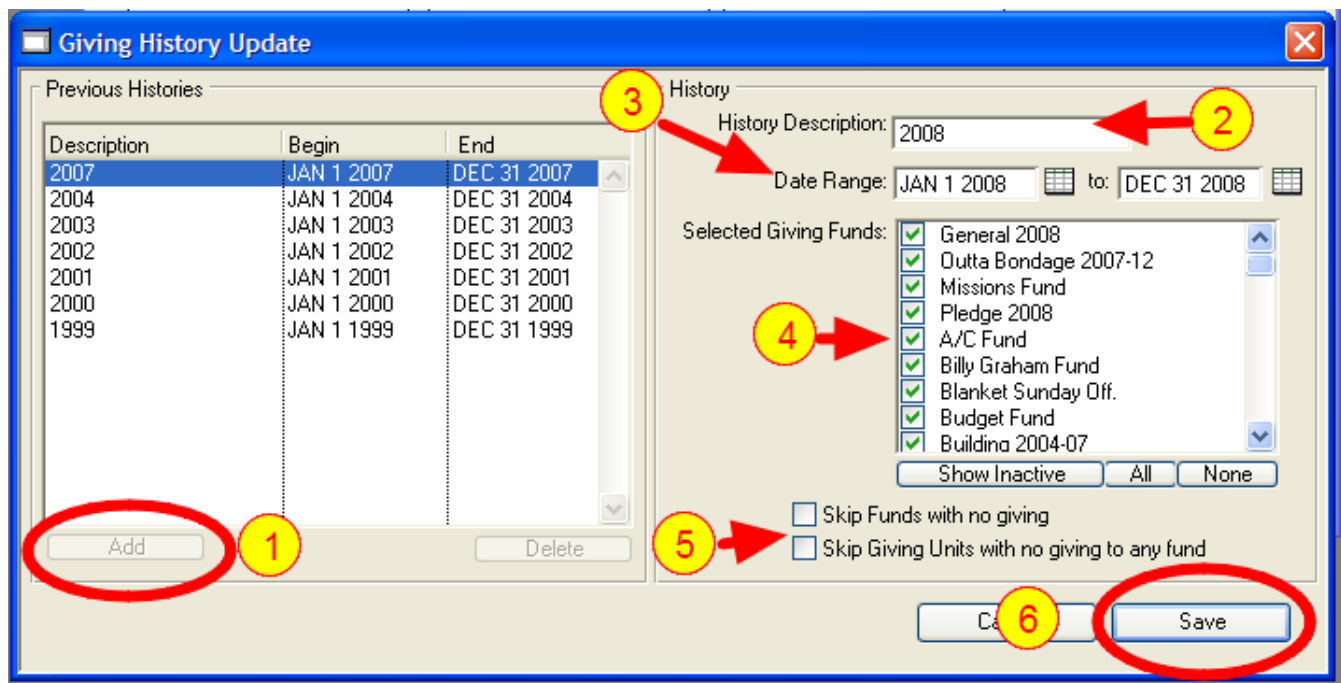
Giving History Update

Previous Histories

| Description | Begin | End |
|---|---|---|
| 2007 | JAN 1 2007 | DEC 31 2007 |
| 2004 | JAN 1 2004 | DEC 31 2004 |
| 2003 | JAN 1 2003 | DEC 31 2003 |
| 2002 | JAN 1 2002 | DEC 31 2002 |
| 2001 | JAN 1 2001 | DEC 31 2001 |
| 2000 | JAN 1 2000 | DEC 31 2000 |
| 1999 | JAN 1 1999 | DEC 31 1999 |

Add
1
Delete

History
3
History Description: 2008
2
Date Range: JAN 1 2008 to: DEC 31 2008

Selected Giving Funds:
General 2008
Outta Bondage 2007-12
Missions Fund
Pledge 2008
A/C Fund
Billy Graham Fund
Blanket Sunday Off.
Budget Fund
Building 2004-07
4
Show Inactive
All
None

5
Skip Funds with no giving
Skip Giving Units with no giving to any fund

Ca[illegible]
6
Save